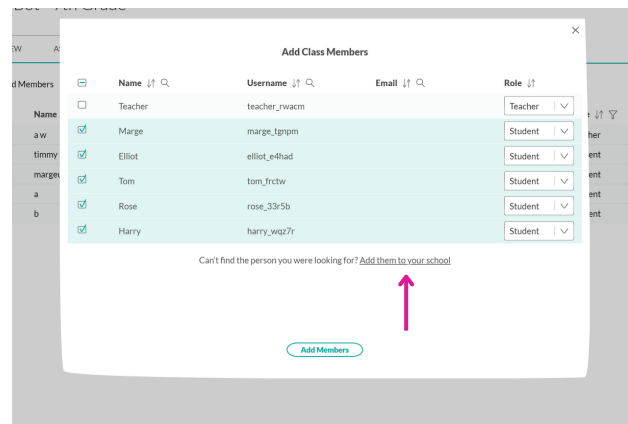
Bot - 4th Grade

EW AS

d Members

Name

a w

timmy

marge

a

b

her

ent

ent

ent

ent

Add Class Members

×

| | Name | Username | Email | Role |
|---|---|---|---|---|
| ☐ | Teacher | teacher_rwacm | | Teacher |
| ☑ | Marge | marge_tgnpm | | Student |
| ☑ | Elliot | elliot_e4had | | Student |
| ☑ | Tom | tom_frctw | | Student |
| ☑ | Rose | rose_33r5b | | Student |
| ☑ | Harry | harry_wqz7r | | Student |

Can't find the person you were looking for? Add them to your school

Add Members